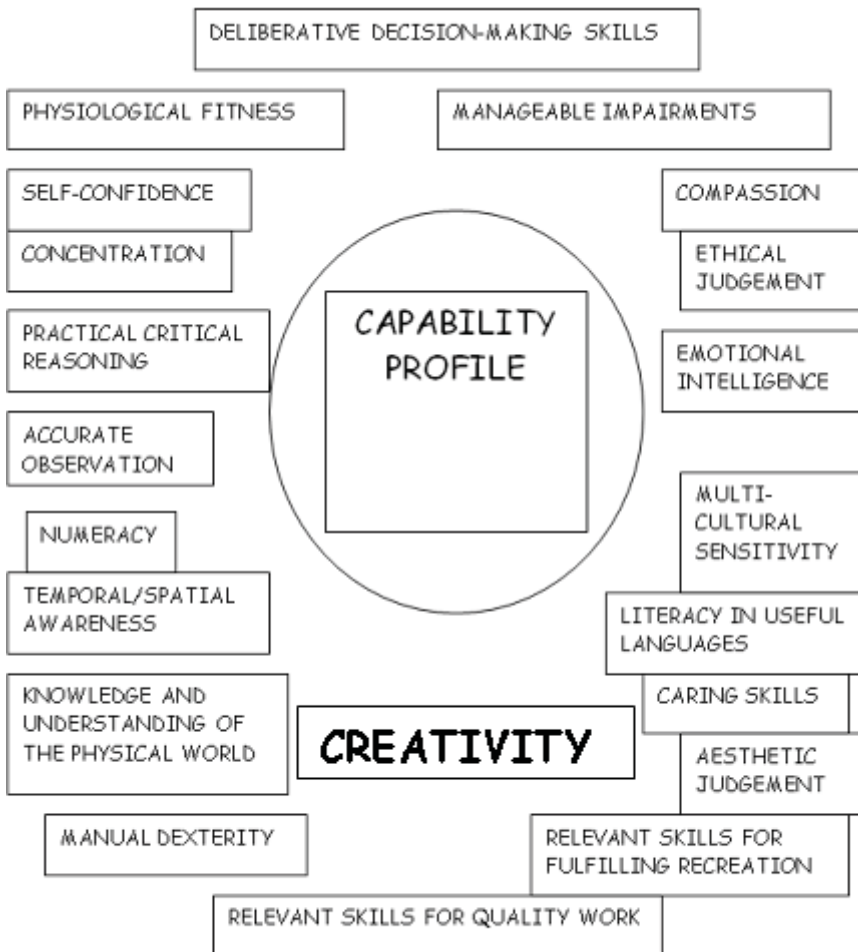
DELIBERATIVE DECISION-MAKING SKILLS

PHYSIOLOGICAL FITNESS

MANAGEABLE IMPAIRMENTS

SELF-CONFIDENCE

COMPASSION

CONCENTRATION

ETHICAL JUDGEMENT

CAPABILITY PROFILE

PRACTICAL CRITICAL REASONING

EMOTIONAL INTELLIGENCE

ACCURATE OBSERVATION

MULTI-CULTURAL SENSITIVITY

NUMERACY

TEMPORAL/SPATIAL AWARENESS

LITERACY IN USEFUL LANGUAGES

KNOWLEDGE AND UNDERSTANDING OF THE PHYSICAL WORLD

CARING SKILLS

CREATIVITY

AESTHETIC JUDGEMENT

MANUAL DEXTERITY

RELEVANT SKILLS FOR FULFILLING RECREATION

RELEVANT SKILLS FOR QUALITY WORK